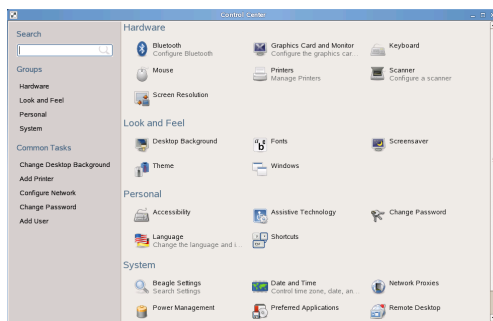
Control Center

Search

Groups

Hardware

Look and Feel

Personal

System

Common Tasks

Change Desktop Background

Add Printer

Configure Network

Change Password

Add User

Hardware

Bluetooth
Configure Bluetooth

Graphics Card and Monitor
Configure the graphics car...

Keyboard

Mouse

Printers
Manage Printers

Scanner
Configure a scanner

Screen Resolution

Look and Feel

Desktop Background

Fonts

Screensaver

Theme

Windows

Personal

Accessibility

Assistive Technology

Change Password

Language
Change the language and i...

Shortcuts

System

Beagle Settings
Search Settings

Date and Time
Control time zone, date, an...

Network Proxies

Power Management

Preferred Applications

Remote Desktop